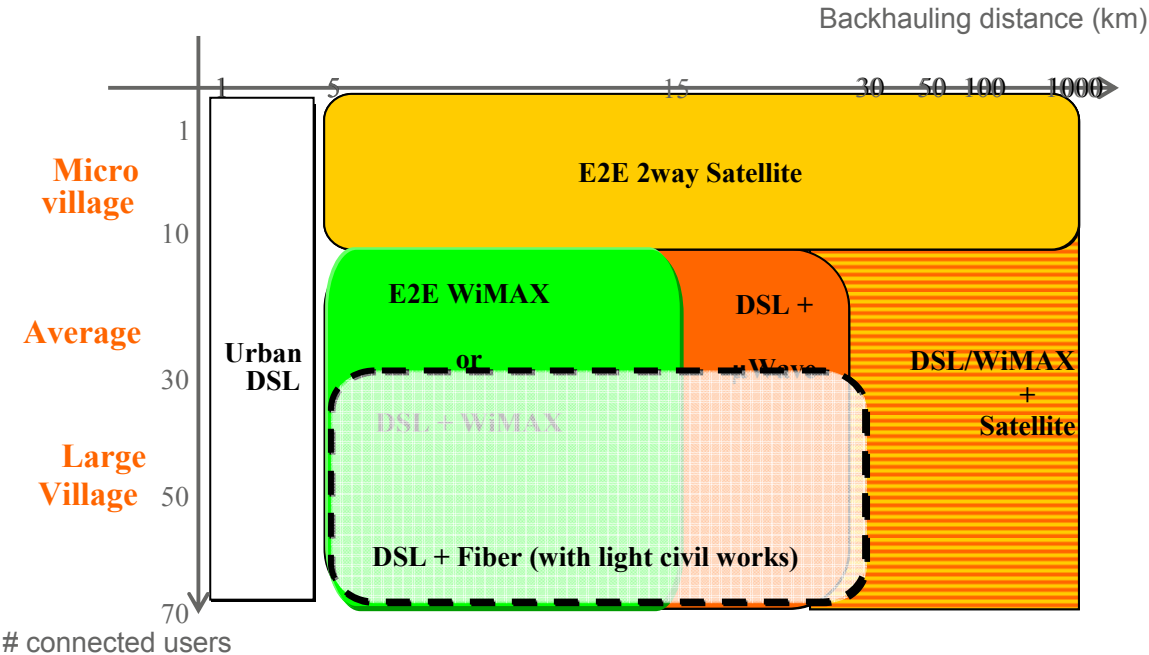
Backhauling distance (km)

1 5 15 30 50 100 1000

1
10
30
50
70

Micro village

Average

Large Village

Urban DSL

E2E 2way Satellite

E2E WiMAX

or

DSL + WiMAX

DSL +

μWave

DSL/WiMAX + Satellite

DSL + Fiber (with light civil works)

# connected users